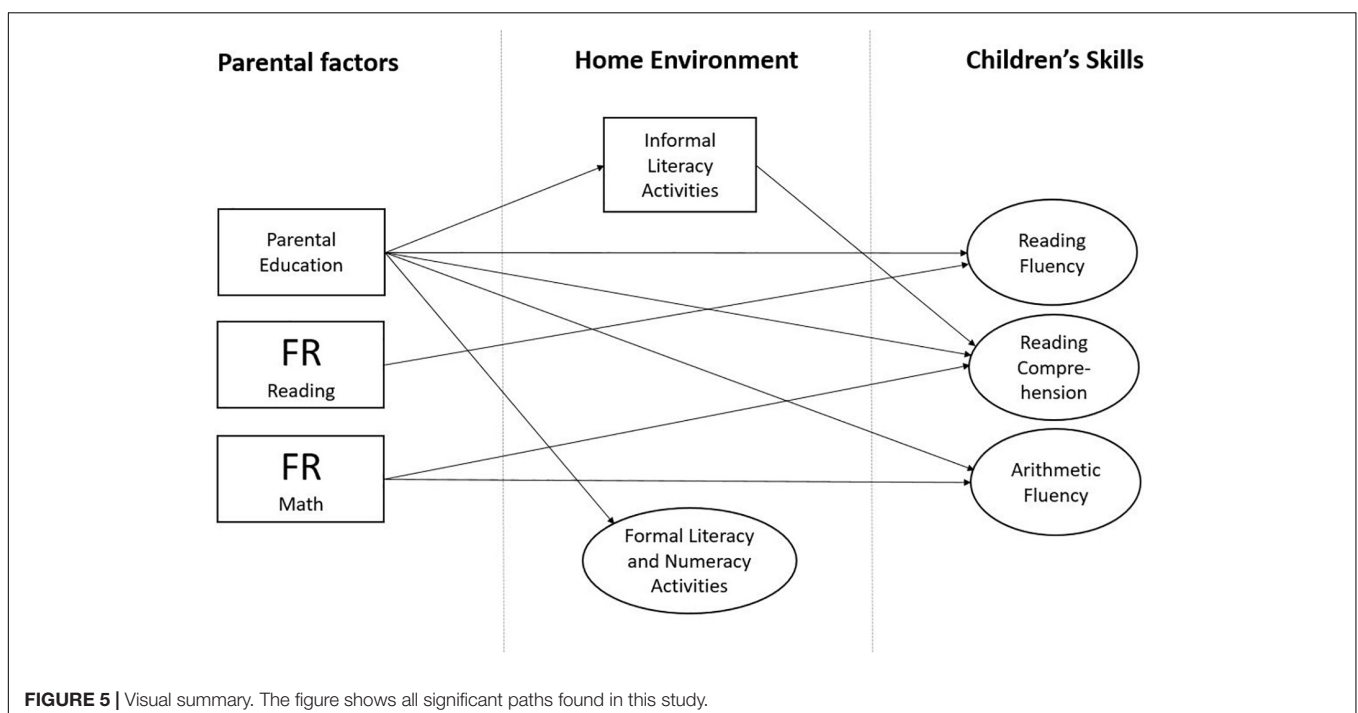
Parental factors

Home Environment

Children's Skills

Informal Literacy Activities

Parental Education

FR Reading

FR Math

Reading Fluency

Reading Comprehension

Arithmetic Fluency

Formal Literacy and Numeracy Activities

FIGURE 5 | Visual summary. The figure shows all significant paths found in this study.